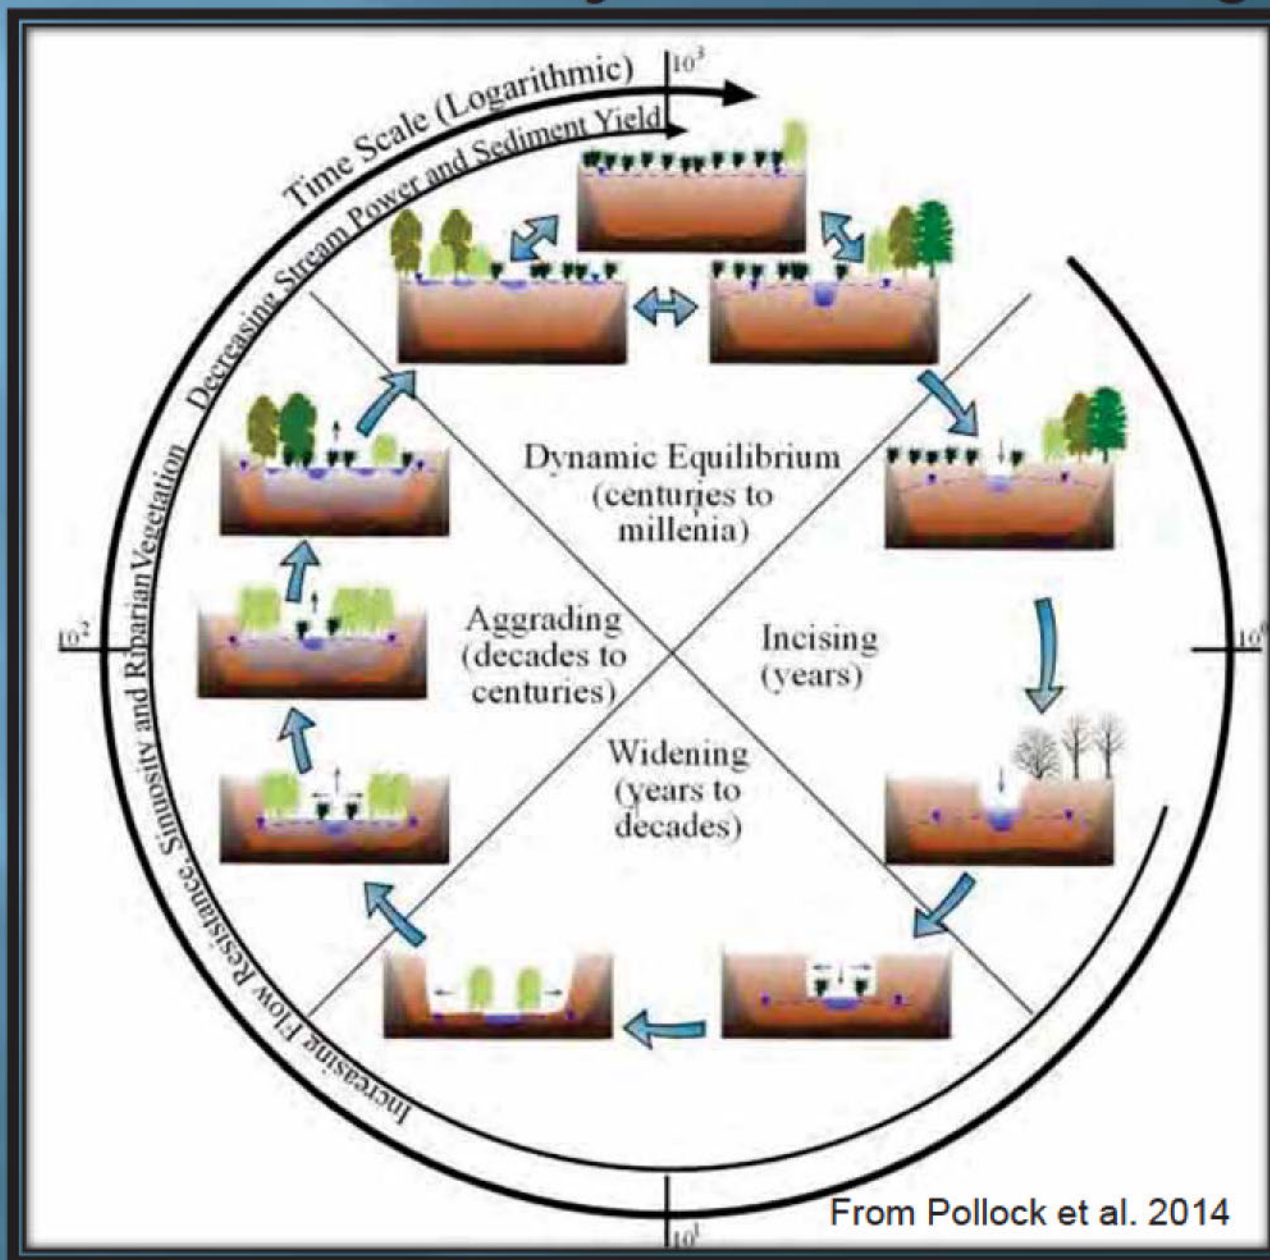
Time Scale (Logarithmic)

$10^3$

Decreasing Stream Power and Sediment Yield

Increasing Flow Resistance, Sinuosity and Riparian Vegetation

$10^2$

$10^0$

$10^1$

Dynamic Equilibrium (centuries to millenia)

Aggrading (decades to centuries)

Incising (years)

Widening (years to decades)

From Pollock et al. 2014